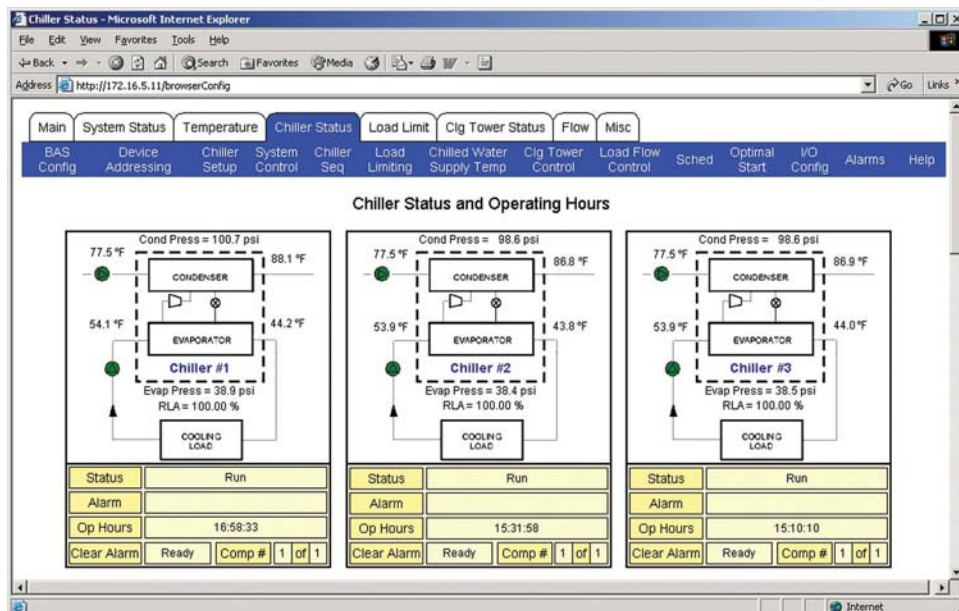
Chiller Status - Microsoft Internet Explorer

File Edit View Favorites Tools Help

Back Search Favorites Media

Address http://172.16.5.11/browserConfig

Go Links

Main | System Status | Temperature | Chiller Status | Load Limit | Clg Tower Status | Flow | Misc

BAS Config | Device Addressing | Chiller Setup | System Control | Chiller Seq | Load Limiting | Chilled Water Supply Temp | Clg Tower Control | Load Flow Control | Sched | Optimal Start | I/O Config | Alarms | Help

Chiller Status and Operating Hours

Cond Press = 100.7 psi
77.5 °F
88.1 °F
CONDENSER
54.1 °F
44.2 °F
EVAPORATOR
Chiller #1
Evap Press = 38.9 psi
RLA = 100.00 %
COOLING LOAD

| Status | Run |
|---|---|
| Alarm | |
| Op Hours | 16:58:33 |
| Clear Alarm | Ready | Comp # 1 of 1 |

Cond Press = 98.6 psi
77.5 °F
86.8 °F
CONDENSER
53.9 °F
43.8 °F
EVAPORATOR
Chiller #2
Evap Press = 38.4 psi
RLA = 100.00 %
COOLING LOAD

| Status | Run |
|---|---|
| Alarm | |
| Op Hours | 15:31:58 |
| Clear Alarm | Ready | Comp # 1 of 1 |

Cond Press = 98.6 psi
77.5 °F
86.9 °F
CONDENSER
53.9 °F
44.0 °F
EVAPORATOR
Chiller #3
Evap Press = 38.5 psi
RLA = 100.00 %
COOLING LOAD

| Status | Run |
|---|---|
| Alarm | |
| Op Hours | 15:10:10 |
| Clear Alarm | Ready | Comp # 1 of 1 |

Internet